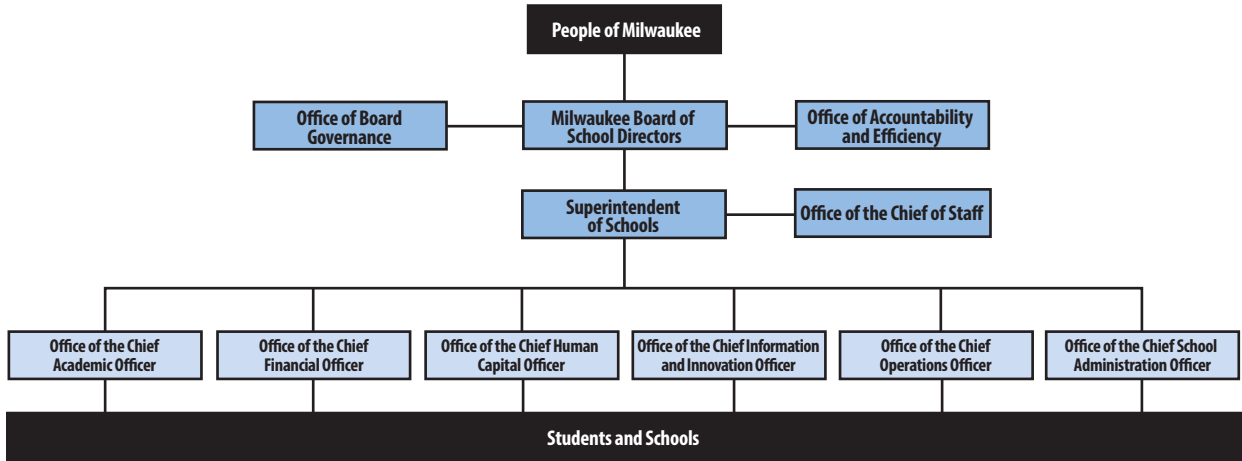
People of Milwaukee

Office of Board Governance

Milwaukee Board of School Directors

Office of Accountability and Efficiency

Superintendent of Schools

Office of the Chief of Staff

Office of the Chief Academic Officer

Office of the Chief Financial Officer

Office of the Chief Human Capital Officer

Office of the Chief Information and Innovation Officer

Office of the Chief Operations Officer

Office of the Chief School Administration Officer

Students and Schools